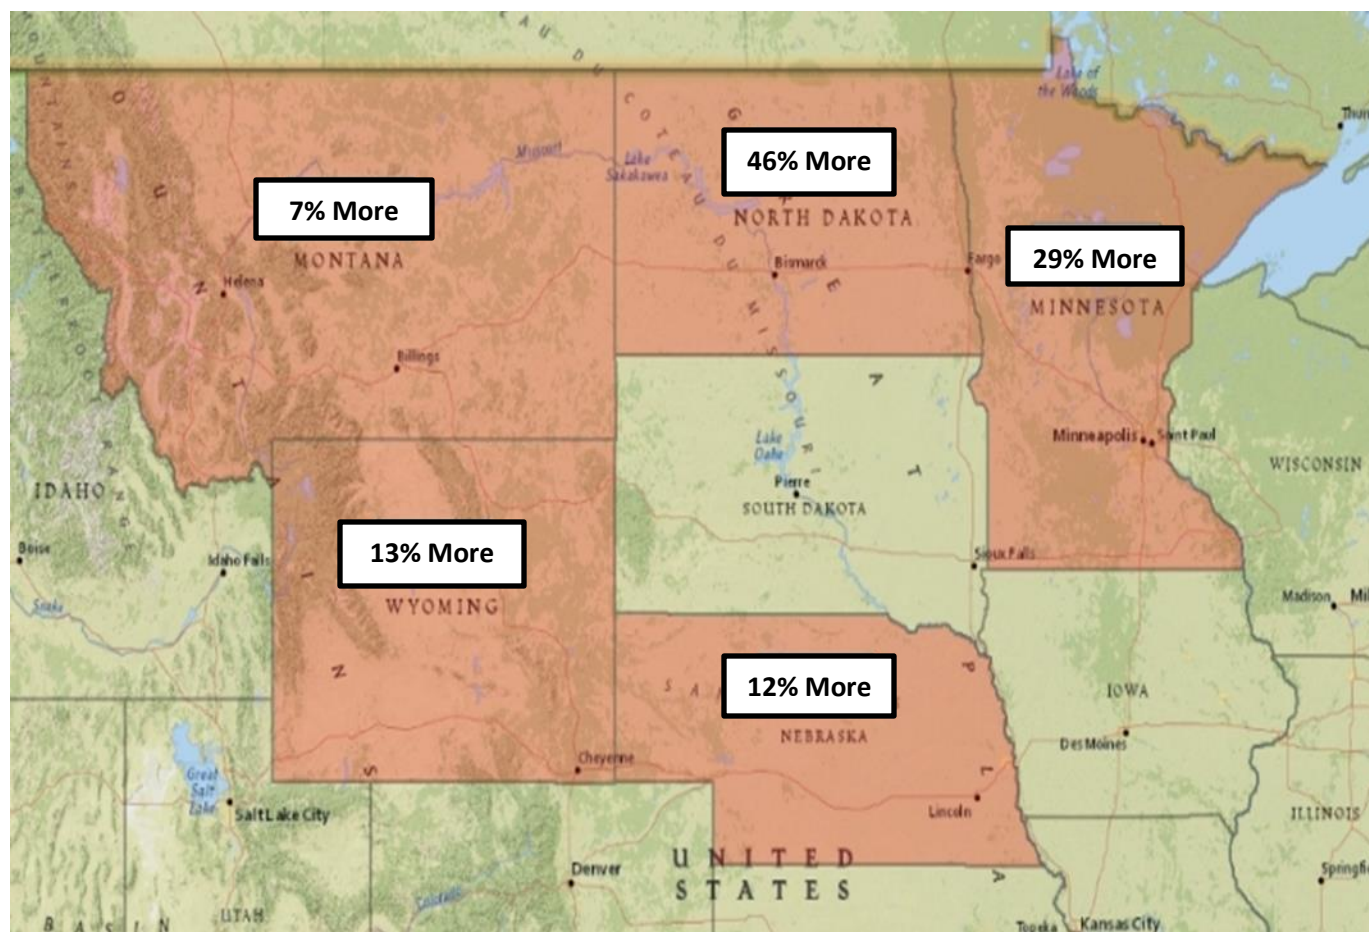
7% More
MONTANA
Helena
Billings
Missouri
Lake Sakakawea
46% More
NORTH DAKOTA
Bismarck
Fargo
29% More
MINNESOTA
Lake of the Woods
Thunder
Minneapolis
Saint Paul
WISCONSIN
IDAHO
Boise
Idaho Falls
Snake
13% More
WYOMING
Cheyenne
Lake Oahe
Pierre
SOUTH DAKOTA
Sioux Falls
12% More
NEBRASKA
Lincoln
IOWA
Des Moines
Madison
ILLINOIS
Springfield
Great Salt Lake
Salt Lake City
UTAH
Denver
Colorado
UNITED STATES
Topeka
Kansas City
BASIN